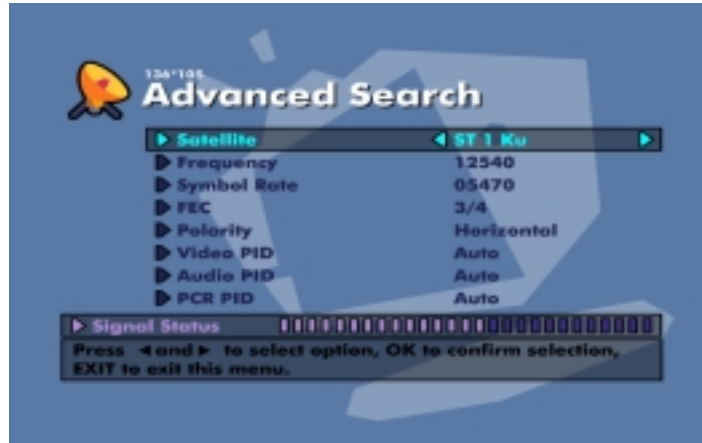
136°10S
Advanced Search

| | |
|---|---|
| Satellite | ◀ ST 1 Ku ▶ |
| Frequency | 12540 |
| Symbol Rate | 05470 |
| FEC | 3/4 |
| Polarity | Horizontal |
| Video PID | Auto |
| Audio PID | Auto |
| PCR PID | Auto |

Signal Status

Press ◀ and ▶ to select option, OK to confirm selection, EXIT to exit this menu.